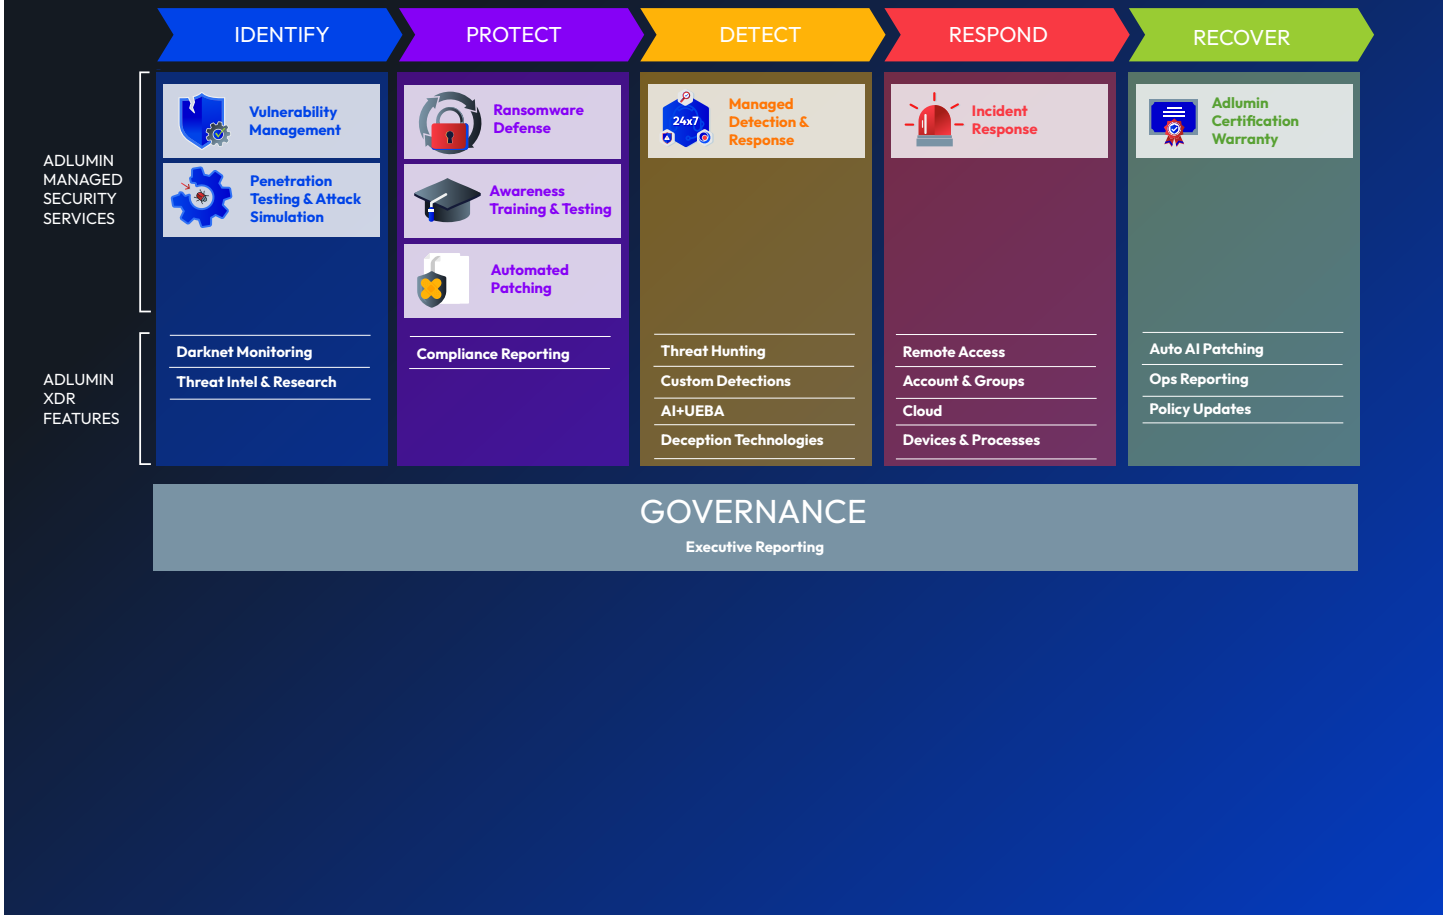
IDENTIFY
PROTECT
DETECT
RESPOND
RECOVER

ADLUMIN MANAGED SECURITY SERVICES

Vulnerability Management

Penetration Testing & Attack Simulation

Ransomware Defense

Awareness Training & Testing

Automated Patching

24x7

Managed Detection & Response

Incident Response

Adlumin Certification Warranty

ADLUMIN XDR FEATURES

Darknet Monitoring
Threat Intel & Research

Compliance Reporting

Threat Hunting
Custom Detections
AI+UEBA
Deception Technologies

Remote Access
Account & Groups
Cloud
Devices & Processes

Auto AI Patching
Ops Reporting
Policy Updates

GOVERNANCE

Executive Reporting